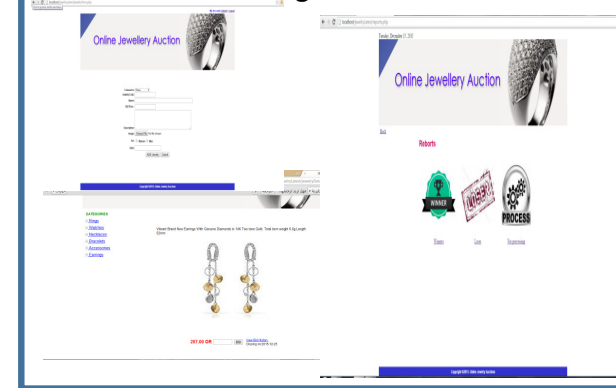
Online Jewellery Auction

Copyright 2013 Online Jewellery Auction

CATEGORIES
» Rings
» Watches
» Necklaces
» Bracelets
» Accessories
» Earrings

Vibrant Brand New Earrings With Genuine Diamonds in 14K Two-tone Gold. Total stone weight 6.5g Length 55mm

297.00 OR

localhost/jewels/admin/reports.php

Tuesday December 31, 2013

Online Jewellery Auction

Back

Reports

WINNER

LOSER

PROCESS

Winner

Loser

On-processing

Copyright 2013 Online Jewellery Auction